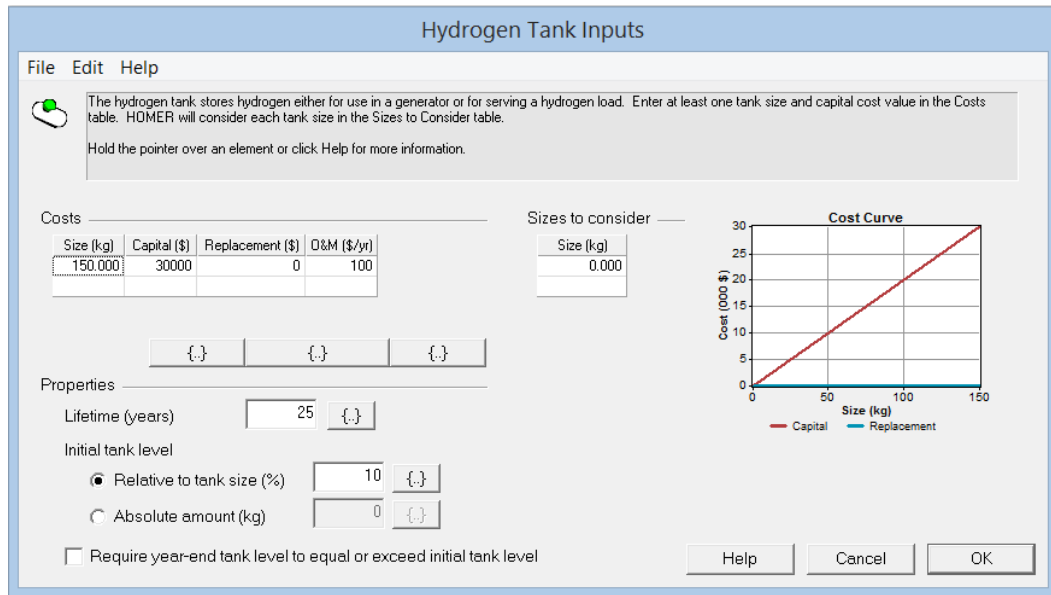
Hydrogen Tank Inputs

File Edit Help

The hydrogen tank stores hydrogen either for use in a generator or for serving a hydrogen load. Enter at least one tank size and capital cost value in the Costs table. HOMER will consider each tank size in the Sizes to Consider table.

Hold the pointer over an element or click Help for more information.

Costs

| Size (kg) | Capital ($) | Replacement ($) | O&M ($/yr) |
|---|---|---|---|
| 150.000 | 30000 | 0 | 100 |

{..} {..} {..}

Sizes to consider

| Size (kg) |
|---|
| 0.000 |

Cost Curve

Cost (000 $)

30 25 20 15 10 5 0

0 50 100 150

Size (kg)

Capital Replacement

Properties

Lifetime (years) 25 {..}

Initial tank level

Relative to tank size (%) 10 {..}

Absolute amount (kg) 0 {..}

Require year-end tank level to equal or exceed initial tank level

Help Cancel OK